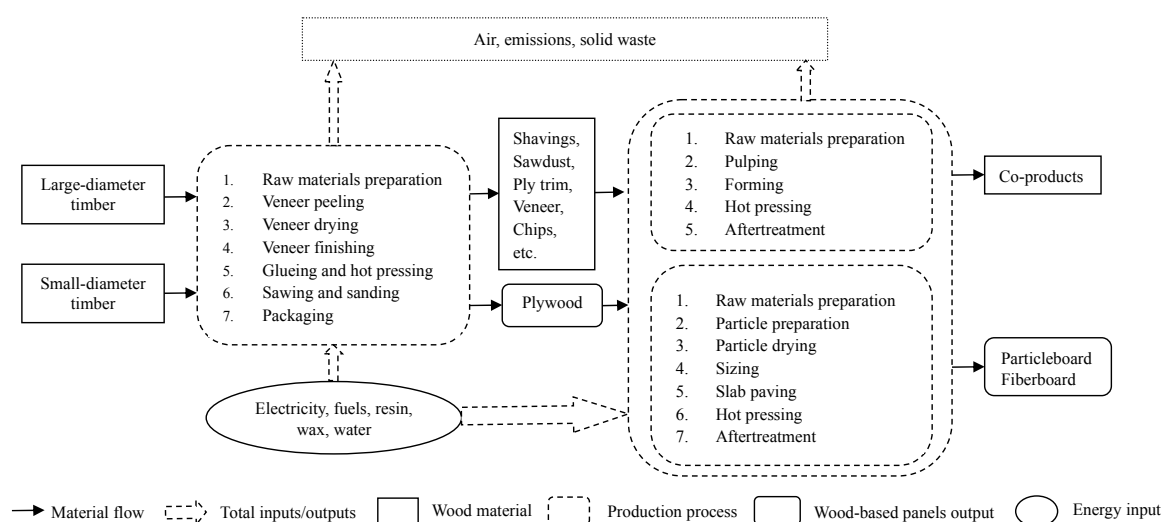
Air, emissions, solid waste

Large-diameter timber

Small-diameter timber

1. Raw materials preparation
2. Veneer peeling
3. Veneer drying
4. Veneer finishing
5. Glueing and hot pressing
6. Sawing and sanding
7. Packaging

Shavings, Sawdust, Ply trim, Veneer, Chips, etc.

Plywood

1. Raw materials preparation
2. Pulping
3. Forming
4. Hot pressing
5. Aftertreatment

Co-products

1. Raw materials preparation
2. Particle preparation
3. Particle drying
4. Sizing
5. Slab paving
6. Hot pressing
7. Aftertreatment

Particleboard Fiberboard

Electricity, fuels, resin, wax, water

Material flow Total inputs/outputs Wood material Production process Wood-based panels output Energy input